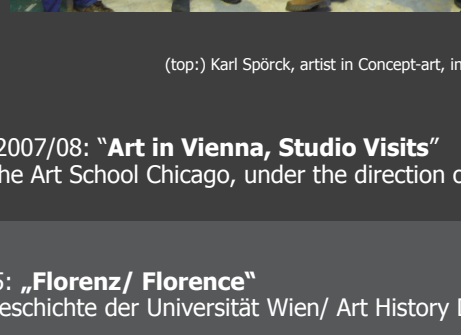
(top:) Karl Spörck, artist in Concept-art, in

2007/08: "Art in Vienna, Studio Visits" he Art School Chicago, under the direction c

5: „Florenz/ Florence" eschichte der Universität Wien/ Art History I